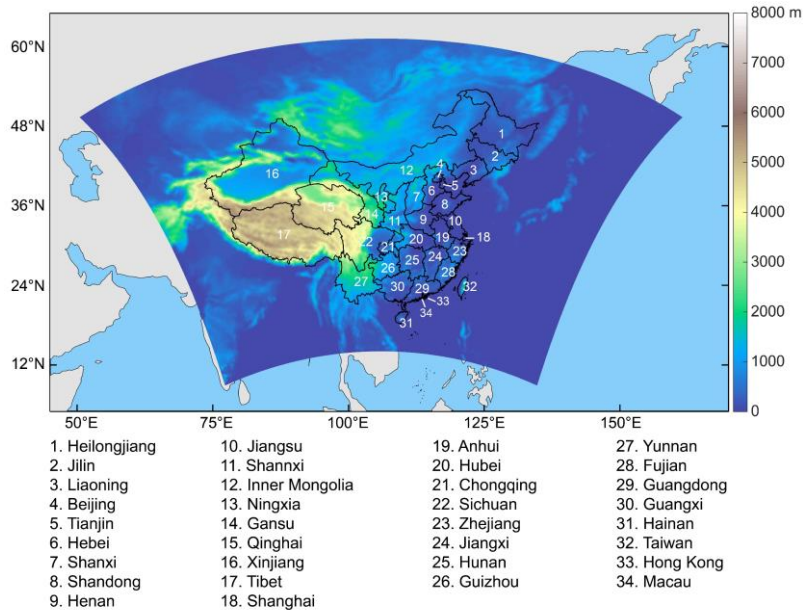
60°N
48°N
36°N
24°N
12°N
50°E
75°E
100°E
125°E
150°E

8000 m
7000
6000
5000
4000
3000
2000
1000
0

1
2
3
4
5
6
7
8
9
10
11
12
13
14
15
16
17
18
19
20
21
22
23
24
25
26
27
28
29
30
31
32
33
34

1. Heilongjiang
2. Jilin
3. Liaoning
4. Beijing
5. Tianjin
6. Hebei
7. Shanxi
8. Shandong
9. Henan

10. Jiangsu
11. Shannxi
12. Inner Mongolia
13. Ningxia
14. Gansu
15. Qinghai
16. Xinjiang
17. Tibet
18. Shanghai

19. Anhui
20. Hubei
21. Chongqing
22. Sichuan
23. Zhejiang
24. Jiangxi
25. Hunan
26. Guizhou

27. Yunnan
28. Fujian
29. Guangdong
30. Guangxi
31. Hainan
32. Taiwan
33. Hong Kong
34. Macau